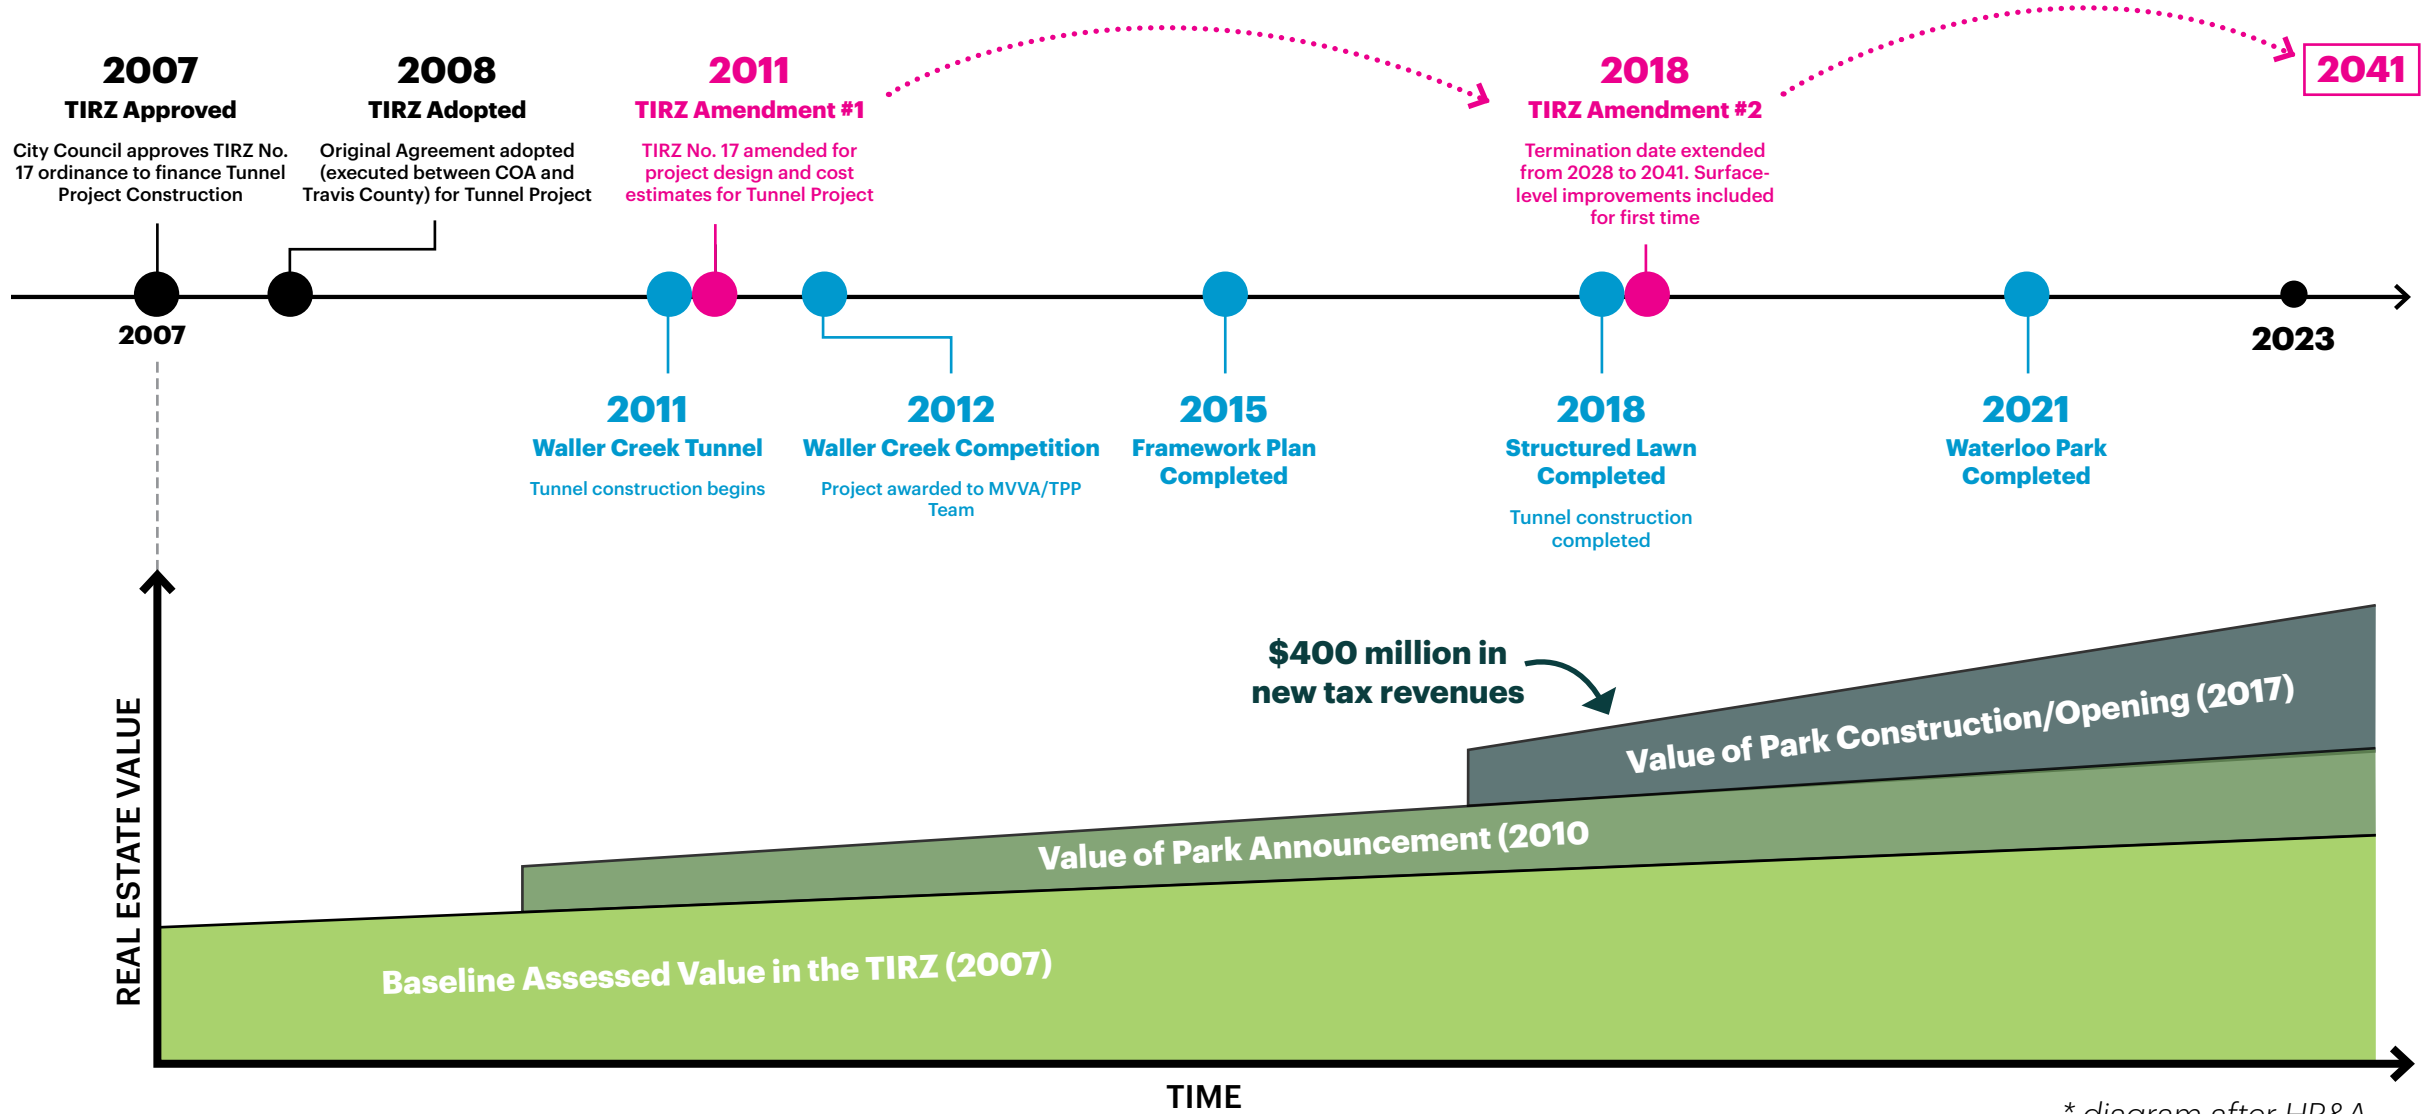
2007
TIRZ Approved
City Council approves TIRZ No. 17 ordinance to finance Tunnel Project Construction

2008
TIRZ Adopted
Original Agreement adopted (executed between COA and Travis County) for Tunnel Project

2011
TIRZ Amendment #1
TIRZ No. 17 amended for project design and cost estimates for Tunnel Project

2018
TIRZ Amendment #2
Termination date extended from 2028 to 2041. Surface-level improvements included for first time

2041

2007

2023

2011
Waller Creek Tunnel
Tunnel construction begins

2012
Waller Creek Competition
Project awarded to MVVA/TPP Team

2015
Framework Plan Completed

2018
Structured Lawn Completed
Tunnel construction completed

2021
Waterloo Park Completed

$400 million in new tax revenues

Value of Park Construction/Opening (2017)

Value of Park Announcement (2010

Baseline Assessed Value in the TIRZ (2007)

REAL ESTATE VALUE

TIME

* diagram after HR&A